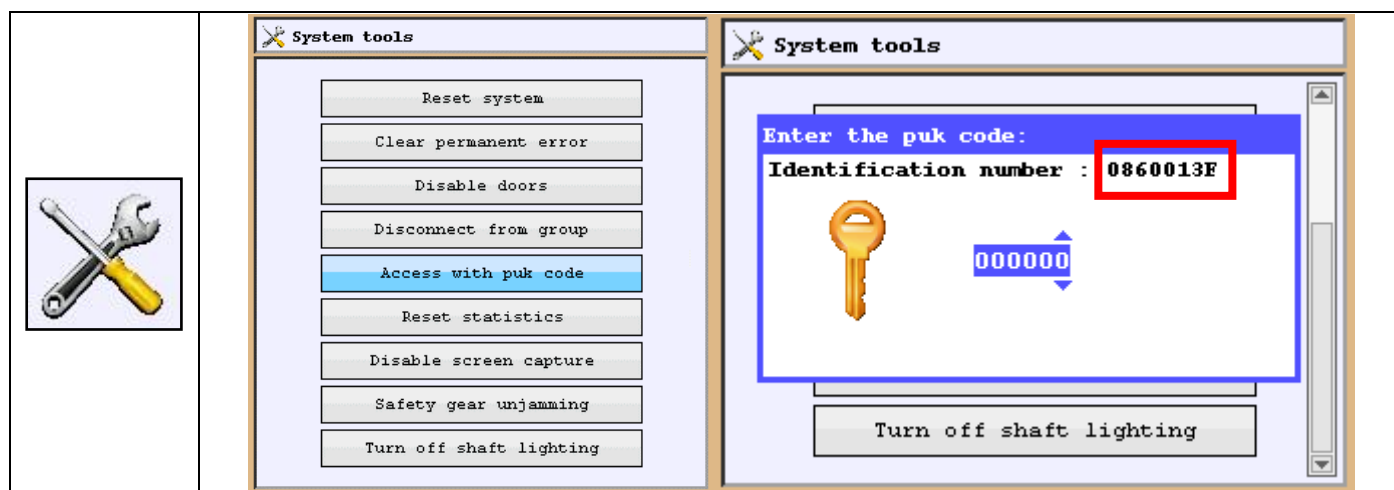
System tools

Reset system

Clear permanent error

Disable doors

Disconnect from group

Access with puk code

Reset statistics

Disable screen capture

Safety gear unjamming

Turn off shaft lighting

System tools

Enter the puk code:

Identification number : 0860013F

000000

Turn off shaft lighting